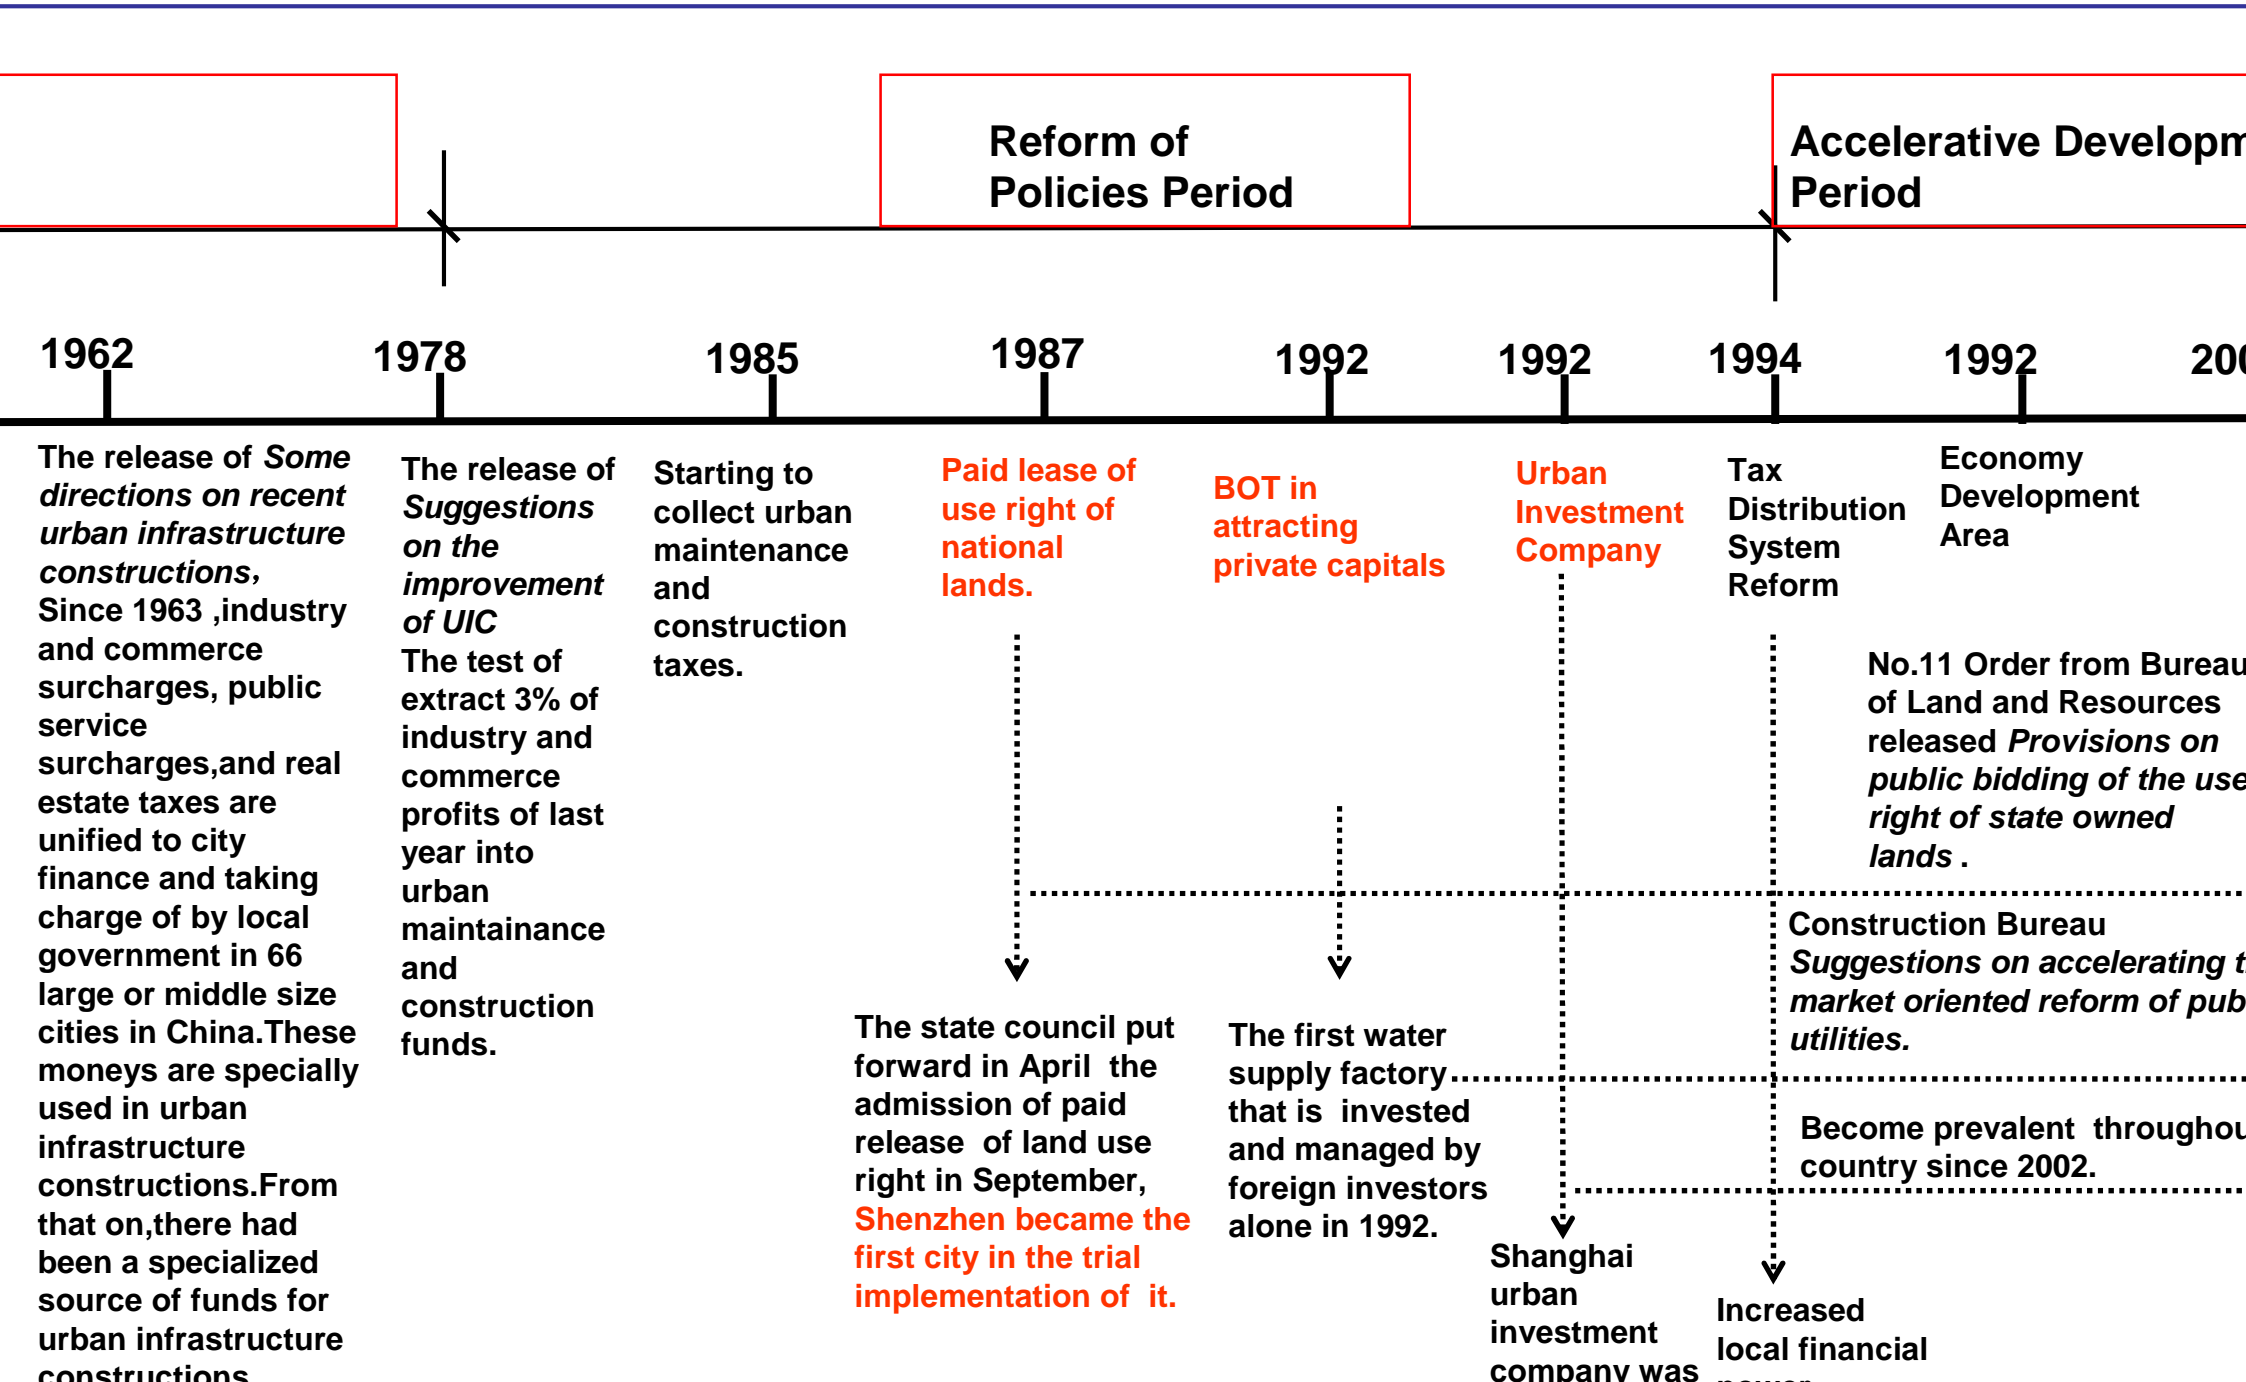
Reform of Policies Period

Accelerative Developm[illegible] Period

1962

1978

1985

1987

1992

1992

1994

1992

20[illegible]

The release of *Some directions on recent urban infrastructure constructions,* Since 1963 ,industry and commerce surcharges, public service surcharges,and real estate taxes are unified to city finance and taking charge of by local government in 66 large or middle size cities in China.These moneys are specially used in urban infrastructure constructions.From that on,there had been a specialized source of funds for urban infrastructure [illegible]

The release of *Suggestions on the improvement of UIC* The test of extract 3% of industry and commerce profits of last year into urban maintainance and construction funds.

Starting to collect urban maintenance and construction taxes.

Paid lease of use right of national lands.

BOT in attracting private capitals

Urban Investment Company

Tax Distribution System Reform

Economy Development Area

No.11 Order from Bureau of Land and Resources released *Provisions on public bidding of the use right of state owned lands* .

Construction Bureau *Suggestions on accelerating t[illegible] market oriented reform of pub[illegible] utilities.*

Become prevalent throughou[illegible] country since 2002.

The state council put forward in April the admission of paid release of land use right in September, Shenzhen became the first city in the trial implementation of it.

The first water supply factory that is invested and managed by foreign investors alone in 1992.

Shanghai urban investment company was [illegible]

Increased local financial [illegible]